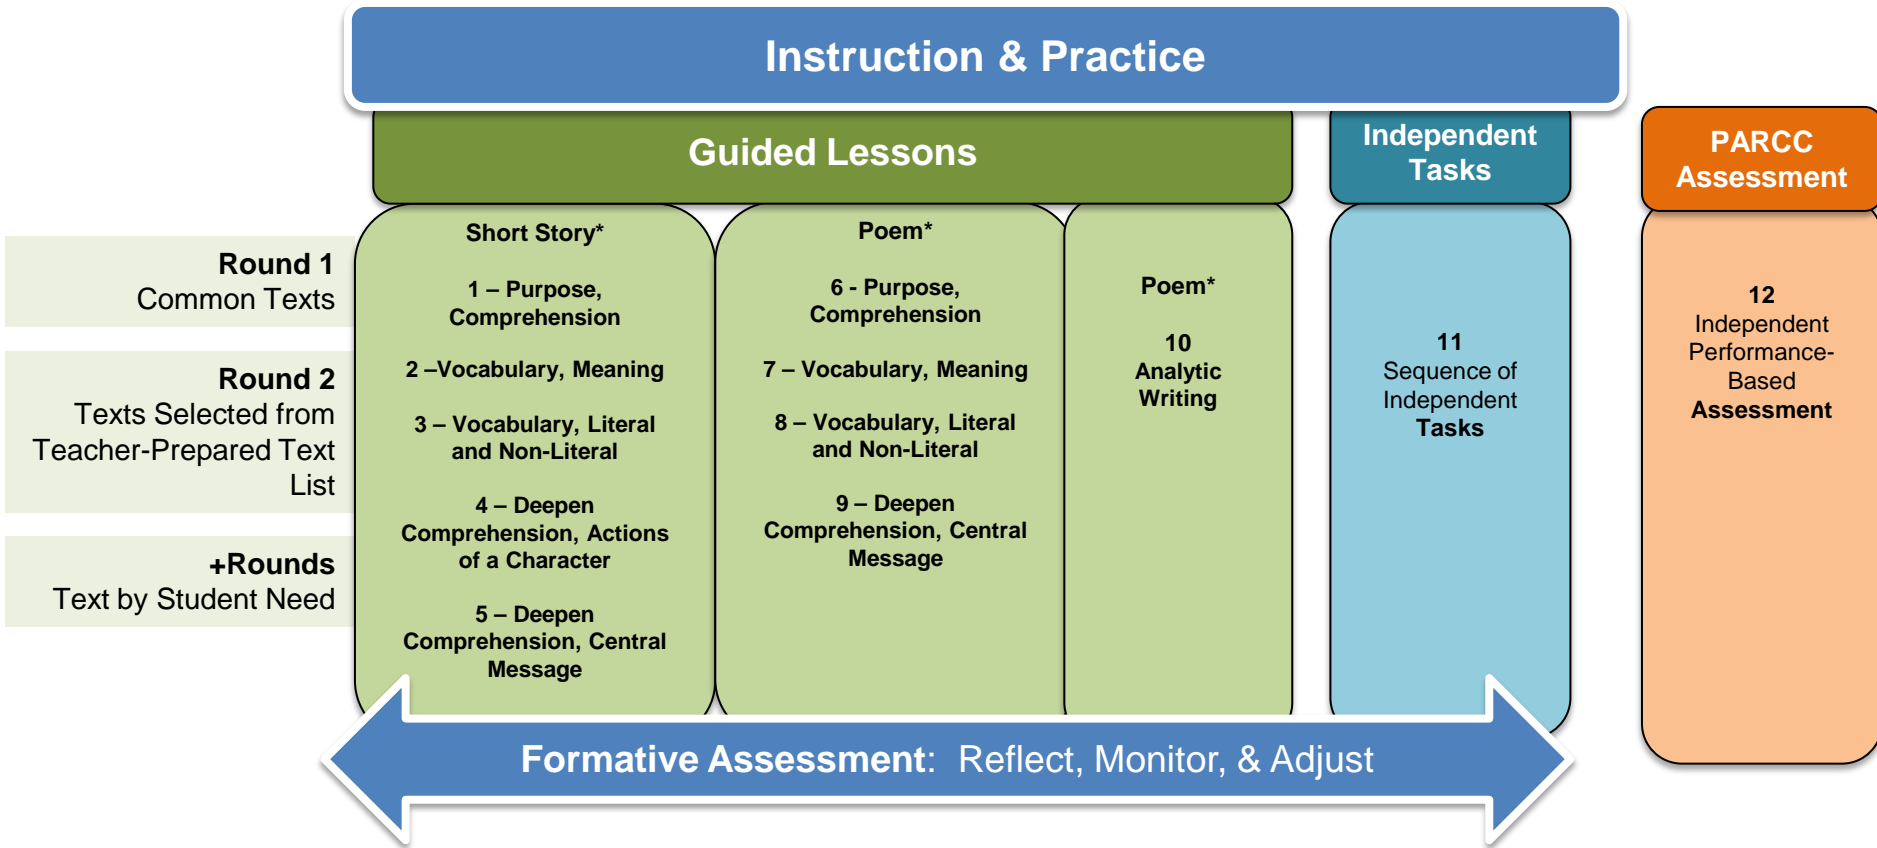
Instruction & Practice

Guided Lessons

Independent Tasks

PARCC Assessment

Round 1
Common Texts

Round 2
Texts Selected from Teacher-Prepared Text List

+Rounds
Text by Student Need

Short Story*

1 – Purpose, Comprehension

2 –Vocabulary, Meaning

3 – Vocabulary, Literal and Non-Literal

4 – Deepen Comprehension, Actions of a Character

5 – Deepen Comprehension, Central Message

Poem*

6 - Purpose, Comprehension

7 – Vocabulary, Meaning

8 – Vocabulary, Literal and Non-Literal

9 – Deepen Comprehension, Central Message

Poem*

10
Analytic Writing

11
Sequence of Independent Tasks

12
Independent Performance-Based Assessment

Formative Assessment: Reflect, Monitor, & Adjust